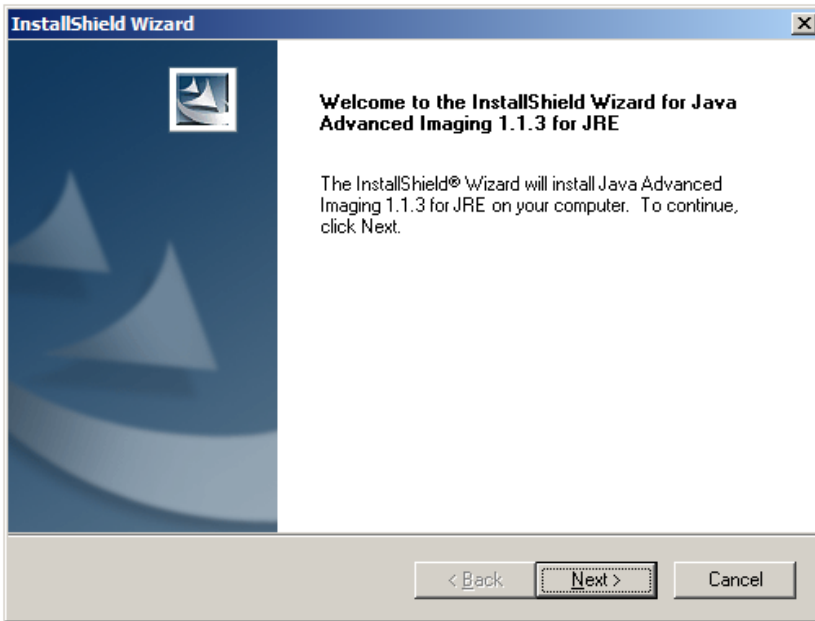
InstallShield Wizard

Welcome to the InstallShield Wizard for Java Advanced Imaging 1.1.3 for JRE

The InstallShield® Wizard will install Java Advanced Imaging 1.1.3 for JRE on your computer. To continue, click Next.

< Back
Next >
Cancel